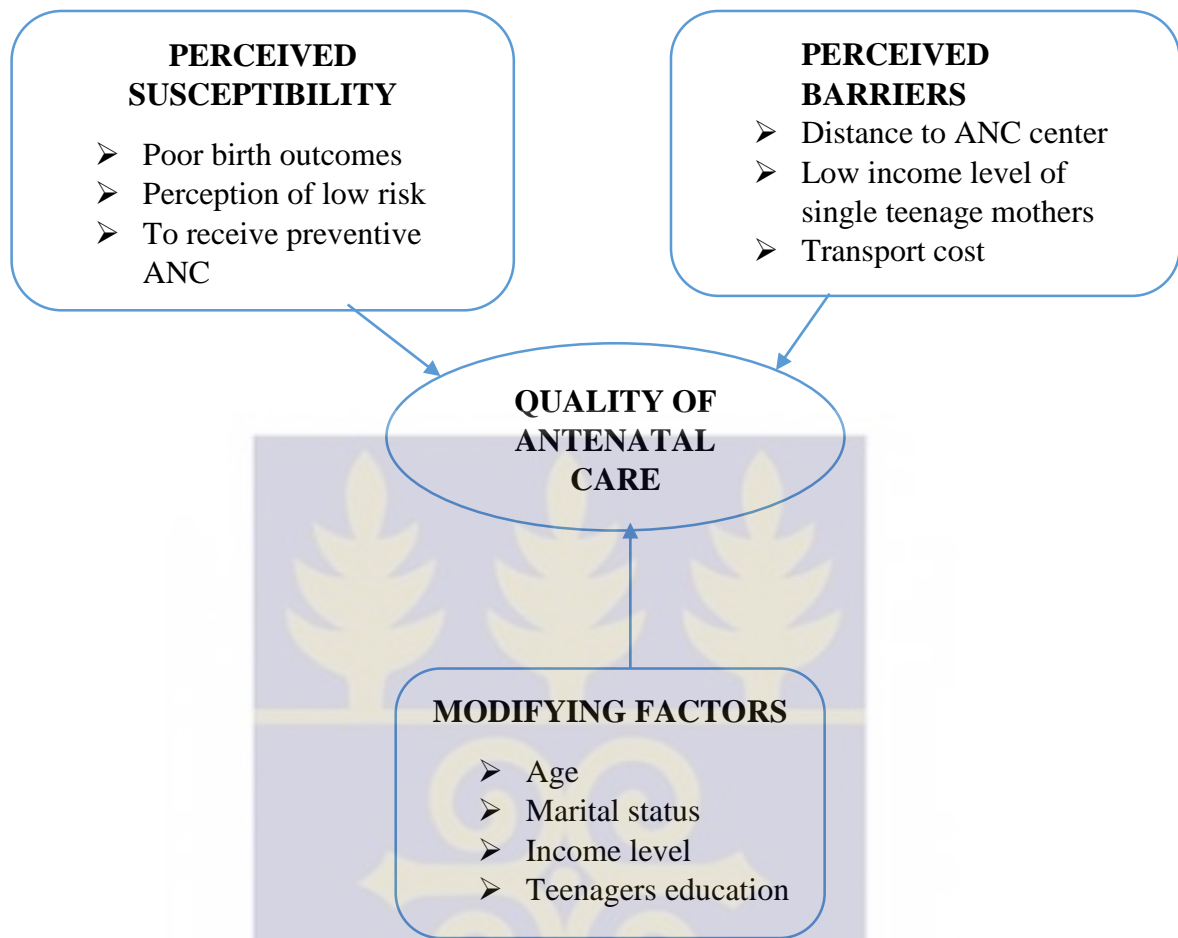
PERCEIVED SUSCEPTIBILITY

➢ Poor birth outcomes
➢ Perception of low risk
➢ To receive preventive ANC

PERCEIVED BARRIERS

➢ Distance to ANC center
➢ Low income level of single teenage mothers
➢ Transport cost

QUALITY OF ANTENATAL CARE

MODIFYING FACTORS

➢ Age
➢ Marital status
➢ Income level
➢ Teenagers education